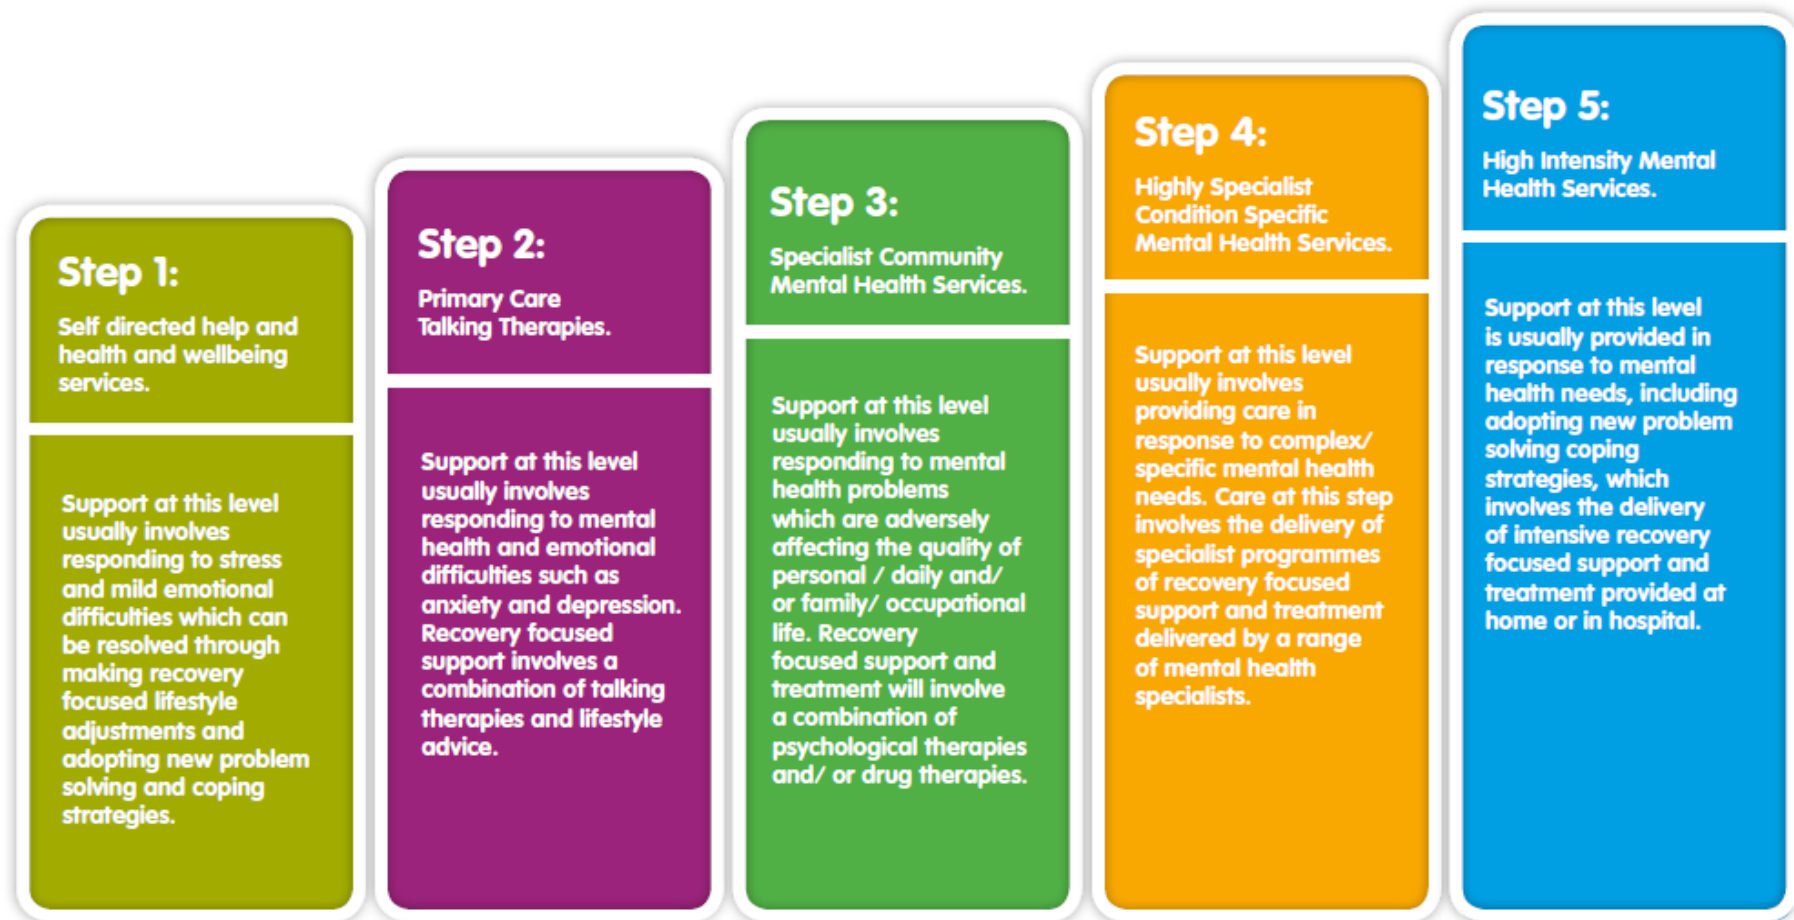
Step 1:

Self directed help and health and wellbeing services.

Support at this level usually involves responding to stress and mild emotional difficulties which can be resolved through making recovery focused lifestyle adjustments and adopting new problem solving and coping strategies.

Step 2:

Primary Care Talking Therapies.

Support at this level usually involves responding to mental health and emotional difficulties such as anxiety and depression. Recovery focused support involves a combination of talking therapies and lifestyle advice.

Step 3:

Specialist Community Mental Health Services.

Support at this level usually involves responding to mental health problems which are adversely affecting the quality of personal / daily and/ or family/ occupational life. Recovery focused support and treatment will involve a combination of psychological therapies and/ or drug therapies.

Step 4:

Highly Specialist Condition Specific Mental Health Services.

Support at this level usually involves providing care in response to complex/ specific mental health needs. Care at this step involves the delivery of specialist programmes of recovery focused support and treatment delivered by a range of mental health specialists.

Step 5:

High Intensity Mental Health Services.

Support at this level is usually provided in response to mental health needs, including adopting new problem solving coping strategies, which involves the delivery of intensive recovery focused support and treatment provided at home or in hospital.